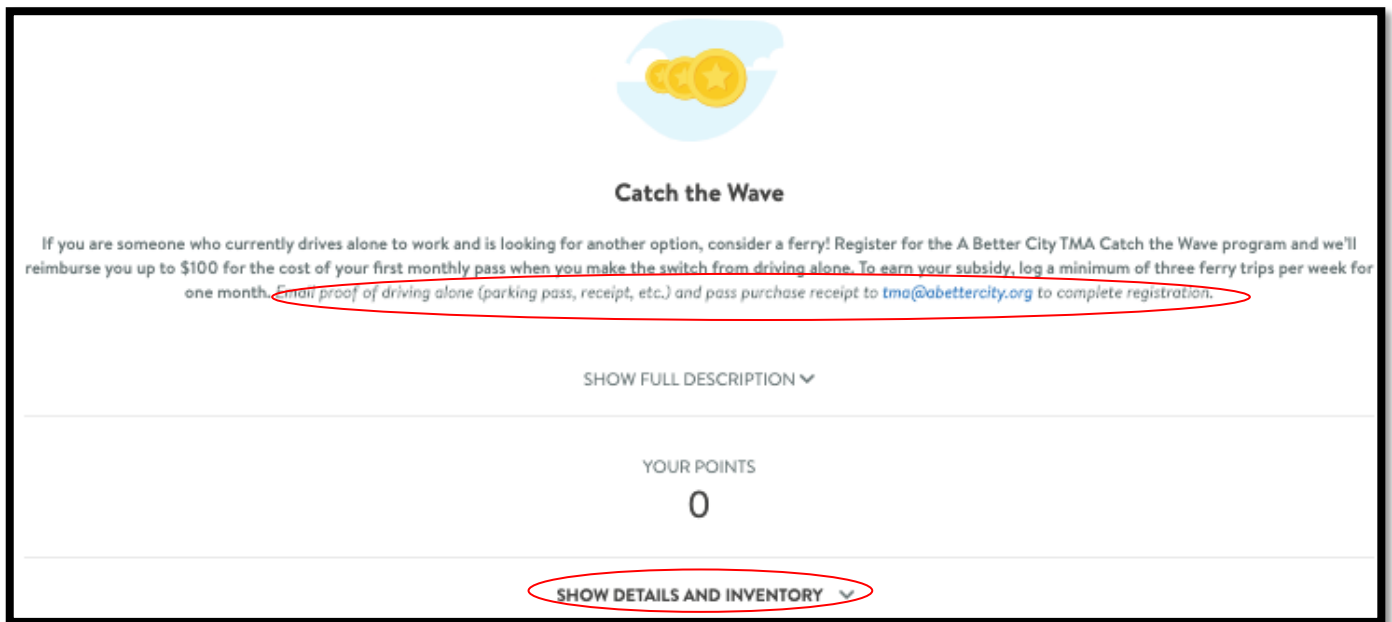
Catch the Wave

If you are someone who currently drives alone to work and is looking for another option, consider a ferry! Register for the A Better City TMA Catch the Wave program and we'll reimburse you up to $100 for the cost of your first monthly pass when you make the switch from driving alone. To earn your subsidy, log a minimum of three ferry trips per week for one month. Email proof of driving alone (parking pass, receipt, etc.) and pass purchase receipt to tma@abettercity.org to complete registration.

SHOW FULL DESCRIPTION

YOUR POINTS
0

SHOW DETAILS AND INVENTORY